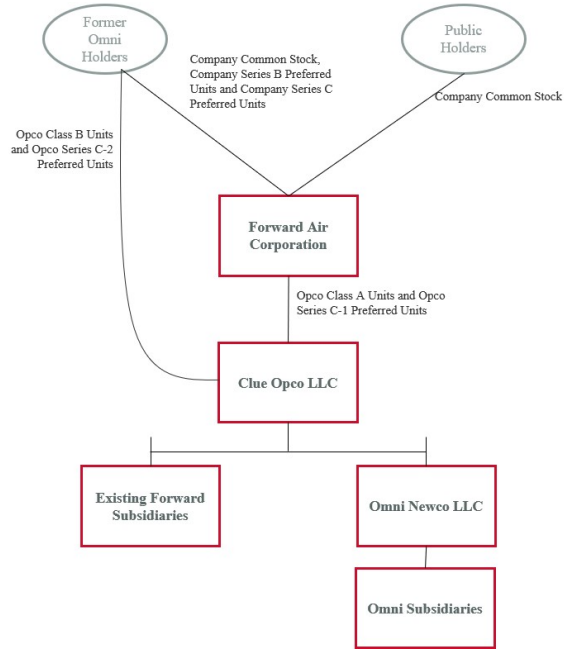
Former Omni Holders

Public Holders

Company Common Stock, Company Series B Preferred Units and Company Series C Preferred Units

Company Common Stock

Opco Class B Units and Opco Series C-2 Preferred Units

Forward Air Corporation

Opco Class A Units and Opco Series C-1 Preferred Units

Clue Opco LLC

Existing Forward Subsidiaries

Omni Newco LLC

Omni Subsidiaries